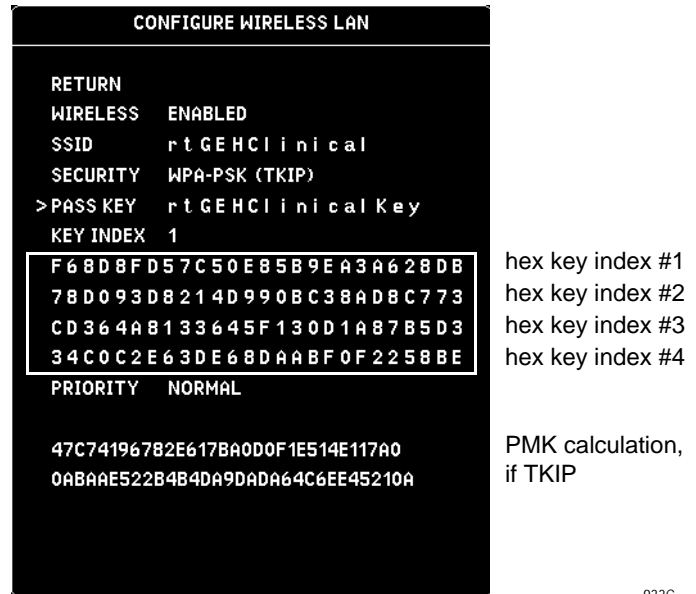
CONFIGURE WIRELESS LAN

RETURN
WIRELESS ENABLED
SSID rtGEHClinical
SECURITY WPA-PSK (TKIP)
>PASS KEY rtGEHClinicalKey
KEY INDEX 1

F68D8FD57C50E85B9EA3A628DB
78D093D8214D990BC38AD8C773
CD364A8133645F130D1A87B5D3
34C0C2E63DE68DAABF0F2258BE

PRIORITY NORMAL

47C74196782E617BA0D0F1E514E117A0
0ABAAE522B4B4DA9DADA64C6EE45210A

hex key index #1
hex key index #2
hex key index #3
hex key index #4

PMK calculation, if TKIP

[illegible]